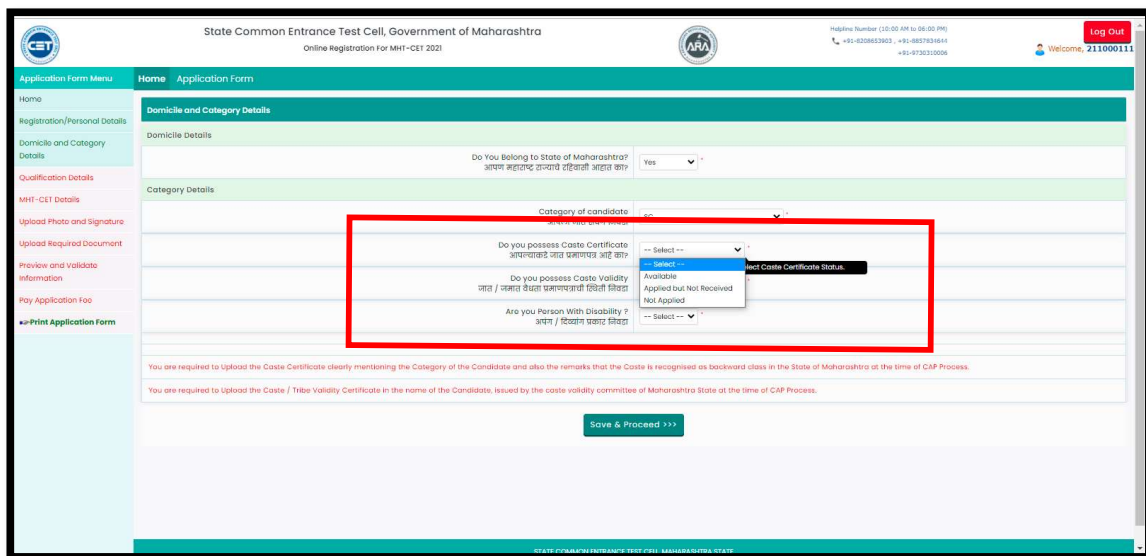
CET

State Common Entrance Test Cell, Government of Maharashtra
Online Registration For MHT-CET 2021

ARA

Helpline Number (10:00 AM to 06:00 PM)
+91-8208653903 , +91-8857834644
+91-9730310006

Log Out
Welcome, 211000111

Application Form Menu
Home
Registration/Personal Details
Domicile and Category Details
Qualification Details
MHT-CET Details
Upload Photo and Signature
Upload Required Document
Preview and Validate Information
Pay Application Fee
Print Application Form

Home Application Form

Domicile and Category Details

Domicile Details

Do You Belong to State of Maharashtra?
आपण महाराष्ट्र राज्याचे रहिवाशी आहात का?
Yes *

Category Details

Category of candidate
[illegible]
SC *

Do you possess Caste Certificate
आपल्याकडे जात प्रमाणपत्र आहे का?
-- Select -- *
-- Select --
Available
Applied but Not Received
Not Applied
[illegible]lect Caste Certificate Status.

Do you possess Caste Validity
जात / जमात वैधता प्रमाणपत्राची स्थिती निवडा

Are you Person With Disability ?
अपंग / दिव्यांग प्रकार निवडा
-- Select -- *

You are required to Upload the Caste Certificate clearly mentioning the Category of the Candidate and also the remarks that the Caste is recognised as backward class in the State of Maharashtra at the time of CAP Process.

You are required to Upload the Caste / Tribe Validity Certificate in the name of the Candidate, Issued by the caste validity committee of Maharashtra State at the time of CAP Process.

Save & Proceed >>>

STATE COMMON ENTRANCE TEST CELL, MAHARASHTRA STATE